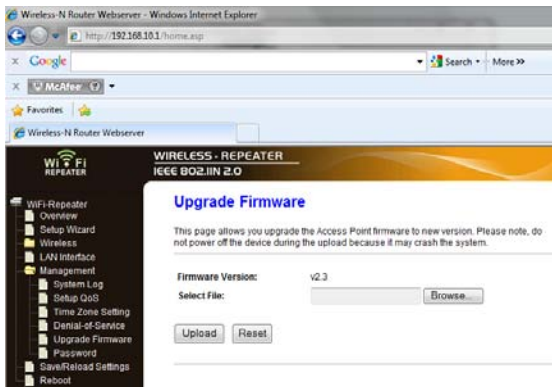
Wireless-N Router Webserver - Windows Internet Explorer

http://192.168.10.1/home.asp

Google

Search · More »

McAfee

Favorites

Wireless-N Router Webserver

WI FI REPEATER

WIRELESS - REPEATER
IEEE 802.11N 2.0

WiFi-Repeater
Overview
Setup Wizard
Wireless
LAN Interface
Management
System Log
Setup QoS
Time Zone Setting
Denial-of-Service
Upgrade Firmware
Password
Save/Reload Settings
Reboot

Upgrade Firmware

This page allows you upgrade the Access Point firmware to new version. Please note, do not power off the device during the upload because it may crash the system.

Firmware Version: v2.3
Select File: Browse...

Upload Reset